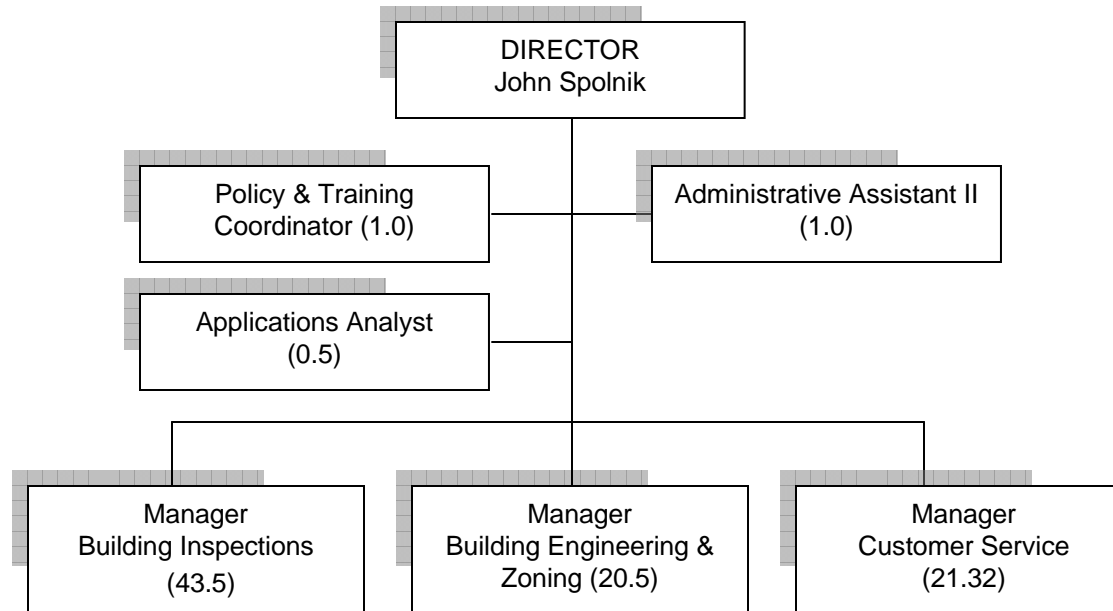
DIRECTOR
John Spolnik

Policy & Training Coordinator (1.0)

Administrative Assistant II (1.0)

Applications Analyst (0.5)

Manager
Building Inspections
(43.5)

Manager
Building Engineering & Zoning (20.5)

Manager
Customer Service
(21.32)